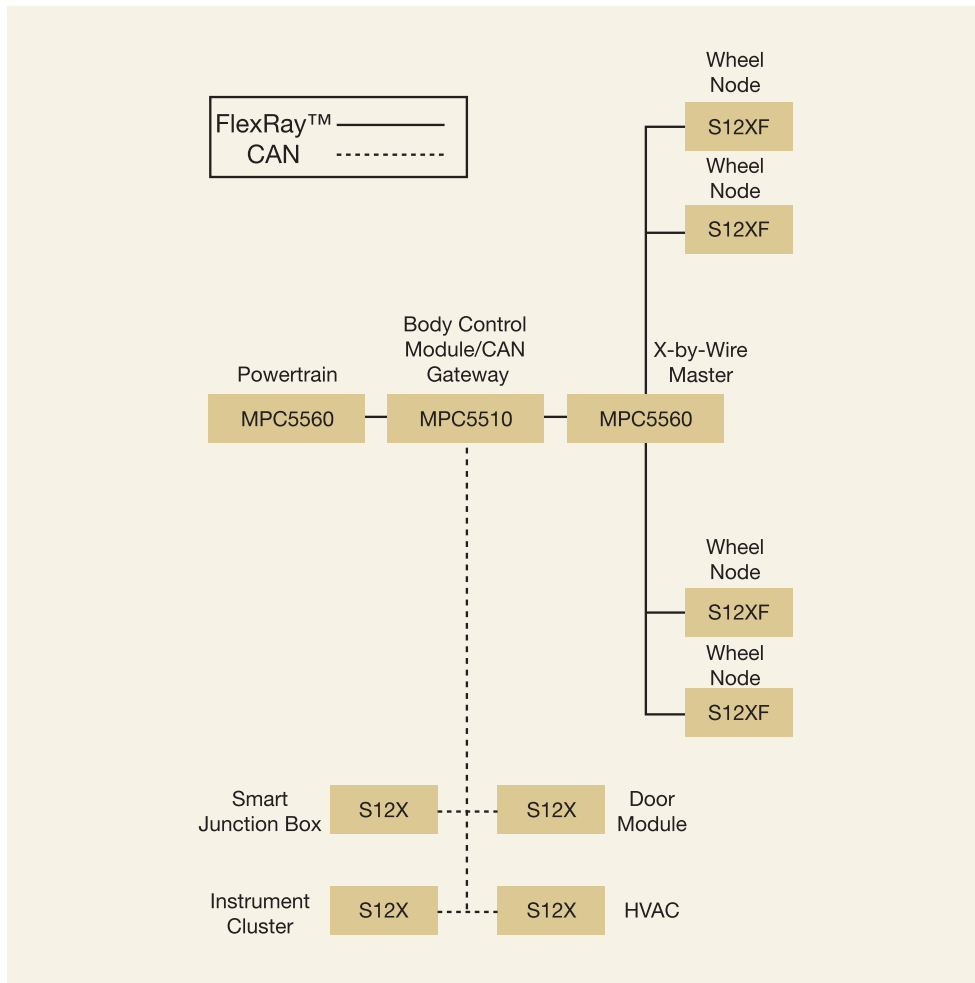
FlexRay™
CAN

Wheel Node
S12XF

Wheel Node
S12XF

Powertrain
MPC5560

Body Control Module/CAN Gateway
MPC5510

X-by-Wire Master
MPC5560

Wheel Node
S12XF

Wheel Node
S12XF

Smart Junction Box
S12X

S12X
Door Module

Instrument Cluster
S12X

S12X
HVAC